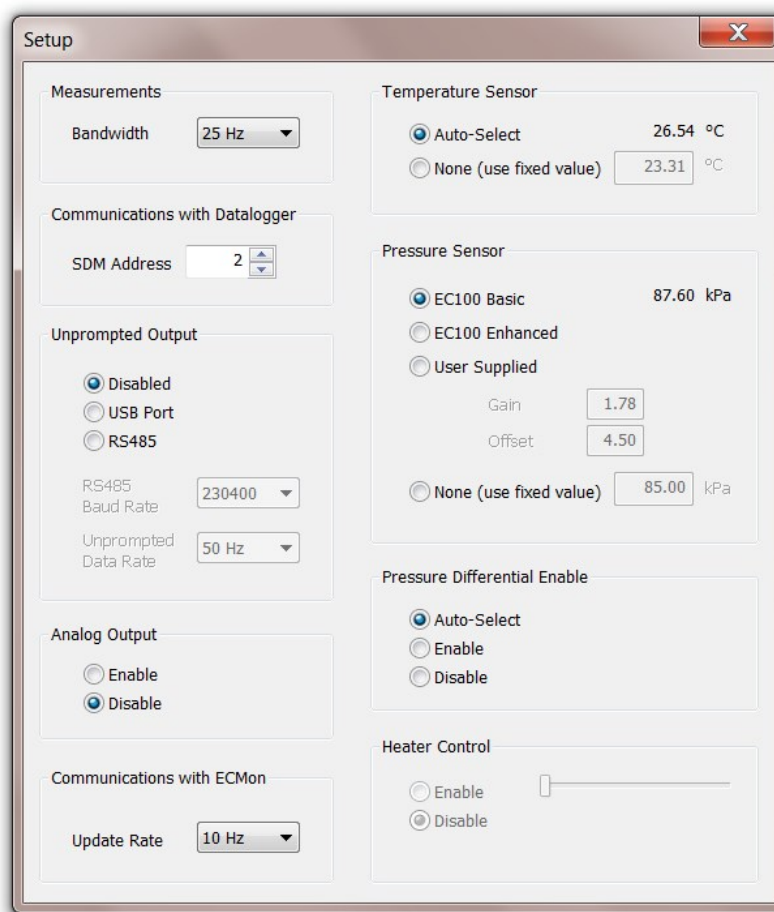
Setup

X

Measurements

Bandwidth 25 Hz

Communications with Datalogger

SDM Address 2

Unprompted Output

Disabled
USB Port
RS485

RS485 Baud Rate 230400

Unprompted Data Rate 50 Hz

Analog Output

Enable
Disable

Communications with ECMon

Update Rate 10 Hz

Temperature Sensor

Auto-Select 26.54 °C
None (use fixed value) 23.31 °C

Pressure Sensor

EC100 Basic 87.60 kPa
EC100 Enhanced
User Supplied

Gain 1.78

Offset 4.50

None (use fixed value) 85.00 kPa

Pressure Differential Enable

Auto-Select
Enable
Disable

Heater Control

Enable
Disable